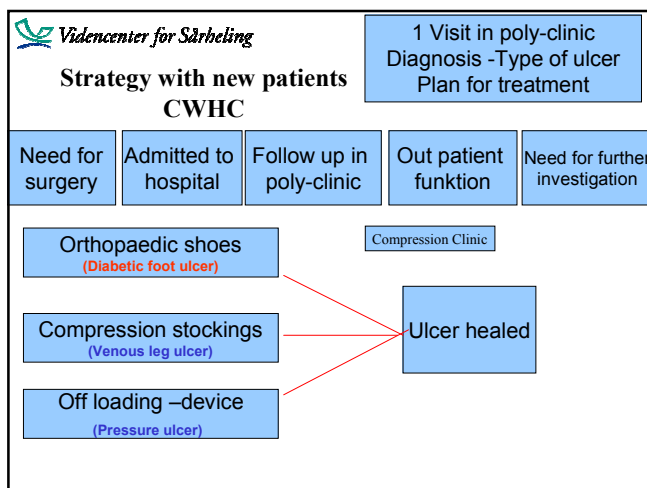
Videncenter for Sårheling

Strategy with new patients CWHC

1 Visit in poly-clinic
Diagnosis -Type of ulcer
Plan for treatment

Need for surgery

Admitted to hospital

Follow up in poly-clinic

Out patient funktion

Need for further investigation

Compression Clinic

Orthopaedic shoes
(Diabetic foot ulcer)

Compression stockings
(Venous leg ulcer)

Off loading –device
(Pressure ulcer)

Ulcer healed